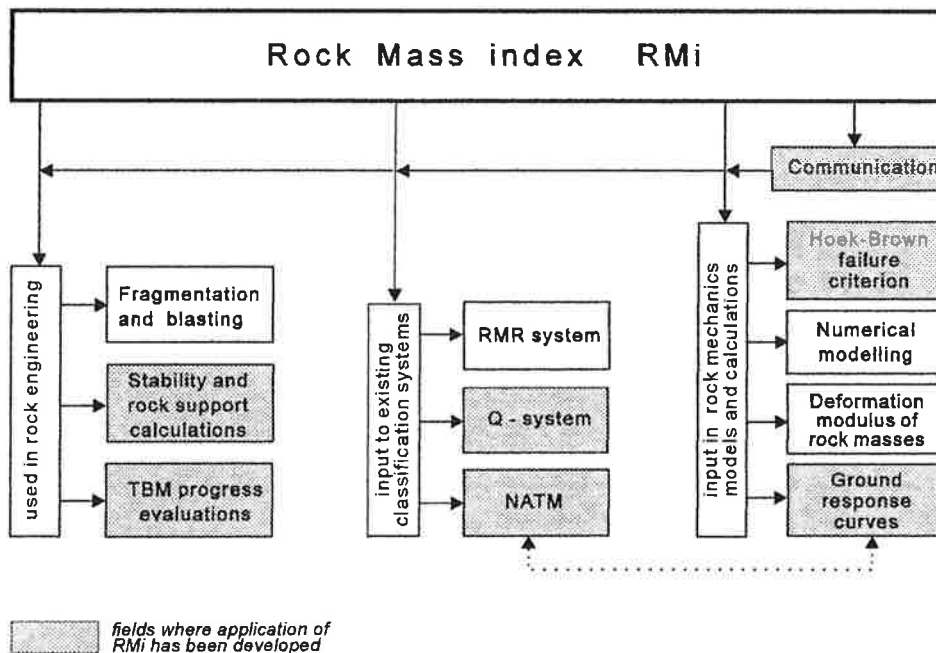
Rock Mass index RMi

Communication

used in rock engineering

Fragmentation and blasting

Stability and rock support calculations

TBM progress evaluations

input to existing classification systems

RMR system

Q - system

NATM

input in rock mechanics models and calculations

Hoek-Brown failure criterion

Numerical modelling

Deformation modulus of rock masses

Ground response curves

fields where application of RMi has been developed